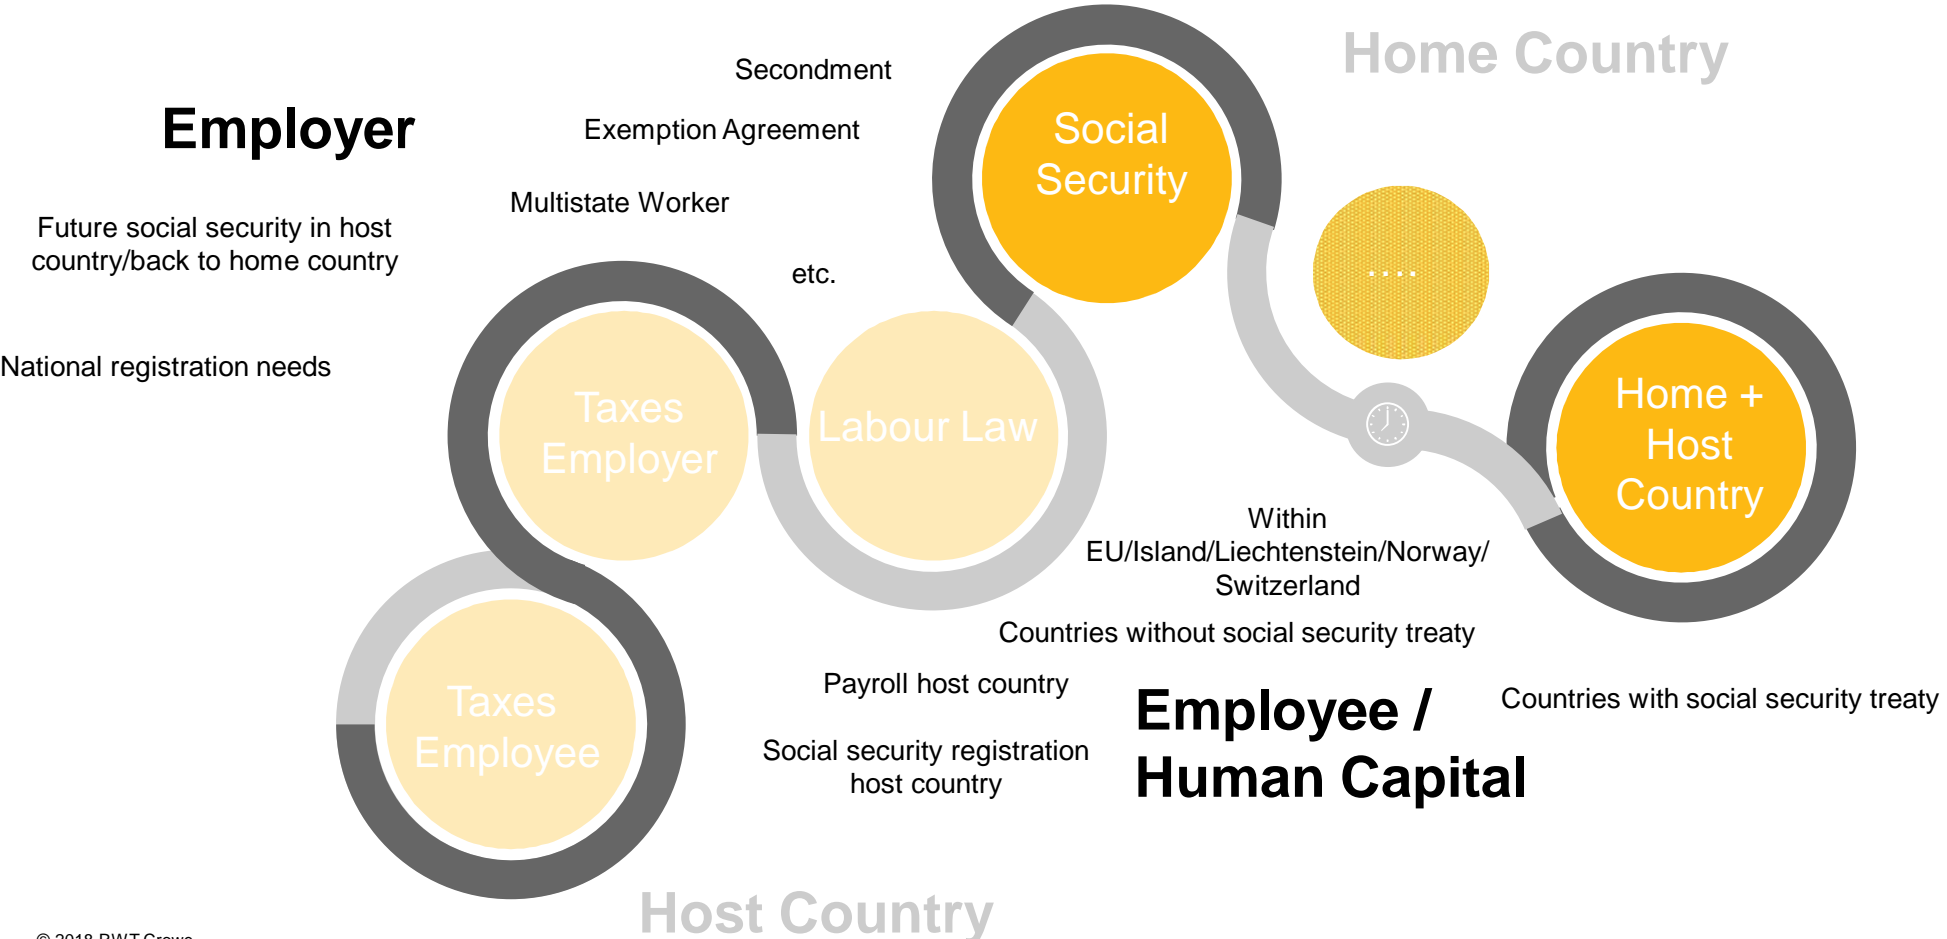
Secondment

Home Country

Employer

Exemption Agreement

Social Security

Multistate Worker

Future social security in host country/back to home country

etc.

....

National registration needs

Taxes Employer

Labour Law

Home + Host Country

Within EU/Island/Liechtenstein/Norway/ Switzerland

Countries without social security treaty

Taxes Employee

Payroll host country

Employee / Human Capital

Countries with social security treaty

Social security registration host country

Host Country

© 2018 RWT Crowe